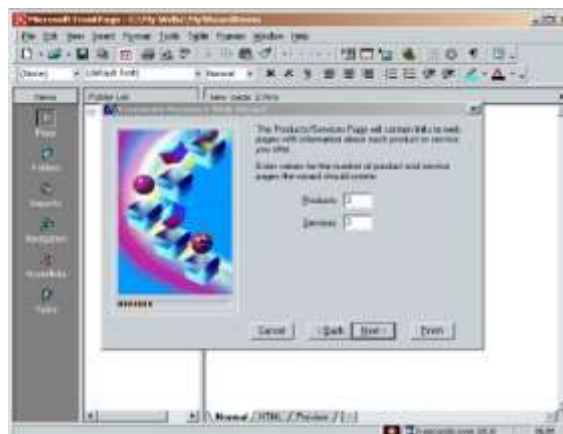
Microsoft FrontPage - C:\My Webs\MyWeb

File Edit View Insert Format Tools Table Frames Window Help

(None) (default font) Normal

Views Folder List new_page_1.htm

Page
Folders
Reports
Navigation
Hyperlinks
Tasks

The Products/Services Page will contain links to web pages with information about each product or service you offer.

Enter values for the number of product and service pages the wizard should create.

Products: 3
Services: 3

Cancel < Back Next > Finish

Normal / HTML / Preview /